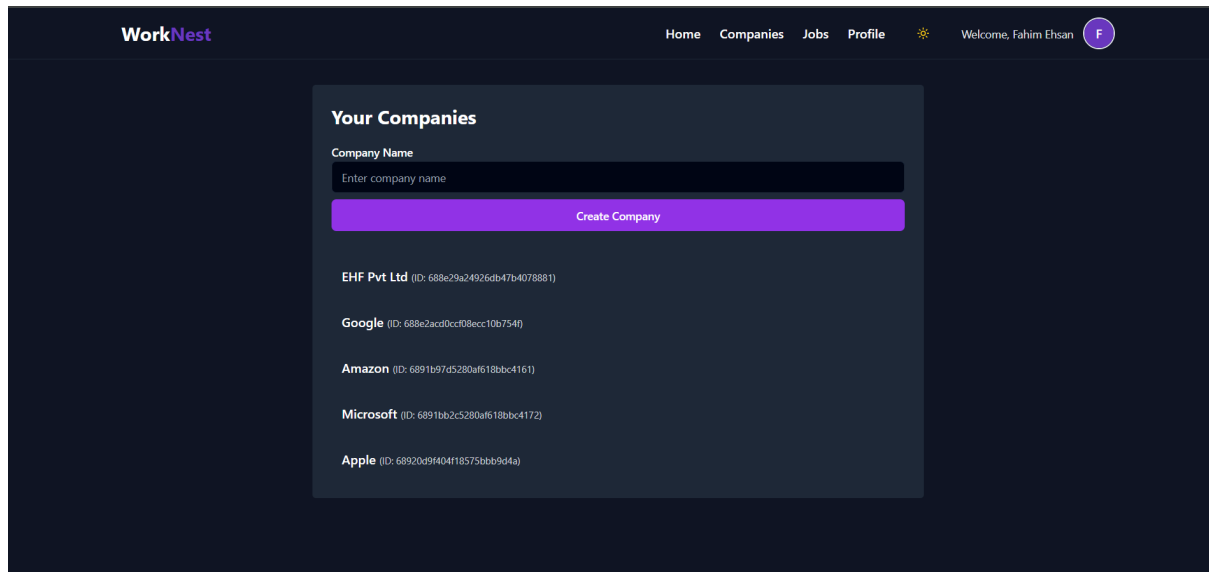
WorkNest

Home Companies Jobs Profile

Welcome, Fahim Ehsan F

Your Companies

Company Name

Enter company name

Create Company

EHF Pvt Ltd (ID: 688e29a24926db47b4078881)

Google (ID: 688e2acd0ccf08ecc10b754f)

Amazon (ID: 6891b97d5280af618bbc4161)

Microsoft (ID: 6891bb2c5280af618bbc4172)

Apple (ID: 68920d9f404f18575bbb9d4a)